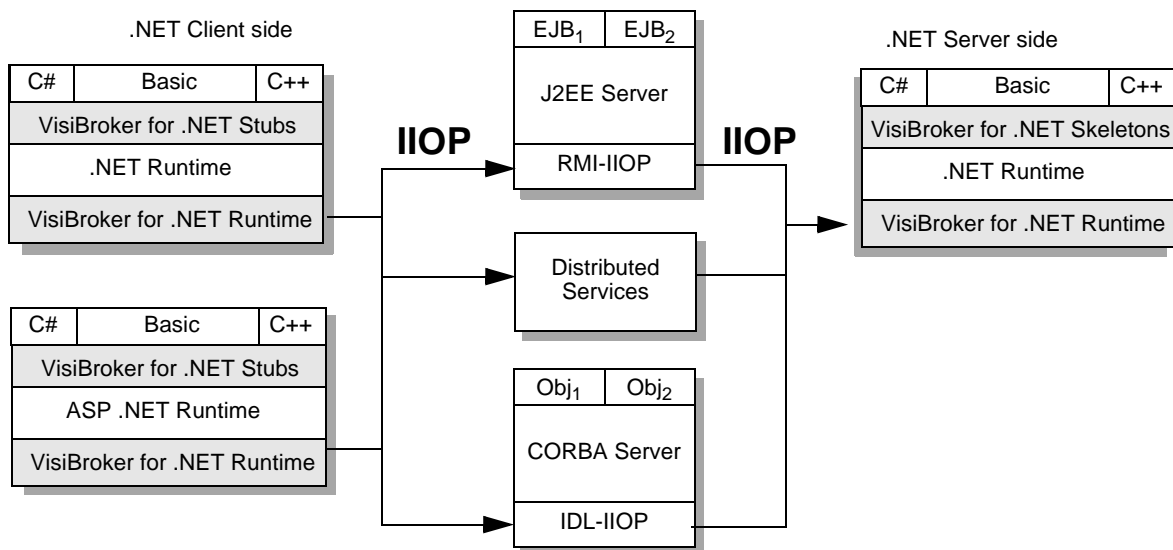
.NET Client side

| C# | Basic | C++ |
|---|---|---|
| VisiBroker for .NET Stubs | | |
| .NET Runtime | | |
| VisiBroker for .NET Runtime | | |

| C# | Basic | C++ |
|---|---|---|
| VisiBroker for .NET Stubs | | |
| ASP .NET Runtime | | |
| VisiBroker for .NET Runtime | | |

IIOP

| $EJB_1$ | $EJB_2$ |
|---|---|
| J2EE Server | |
| RMI-IIOP | |

Distributed Services

| $Obj_1$ | $Obj_2$ |
|---|---|
| CORBA Server | |
| IDL-IIOP | |

IIOP

.NET Server side

| C# | Basic | C++ |
|---|---|---|
| VisiBroker for .NET Skeletons | | |
| .NET Runtime | | |
| VisiBroker for .NET Runtime | | |